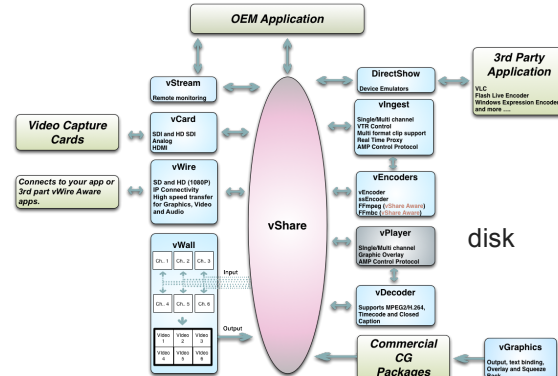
OEM Application

vStream
Remote monitoring

DirectShow
Device Emulators

3rd Party Application
VLC
Flash Live Encoder
Windows Expression Encoder
and more ....

Video Capture Cards

vCard
SDI and HD SDI
Analog
HDMI

vIngest
Single/Multi channel
VTR Control
Multi format clip support
Real Time Proxy
AMP Control Protocol

Connects to your app or 3rd part vWire Aware apps.

vWire
SD and HD (1080P)
IP Connectivity
High speed transfer for Graphics, Video and Audio

vEncoders
vEncoder
ssEncoder
FFmpeg (vShare Aware)
FFmbc (vShare Aware)

vShare

vPlayer
Single/Multi channel
Graphic Overlay
AMP Control Protocol

disk

vWall
Ch. 1 Ch. 2 Ch. 3
Ch. 4 Ch. 5 Ch. 6
Input
Output
Video 1 Video 2 Video 3
Video 4 Video 5 Video 6

vDecoder
Supports MPEG2/H.264, Timecode and Closed Caption

Commercial CG Packages

vGraphics
Output, text binding, Overlay and Squeeze Back